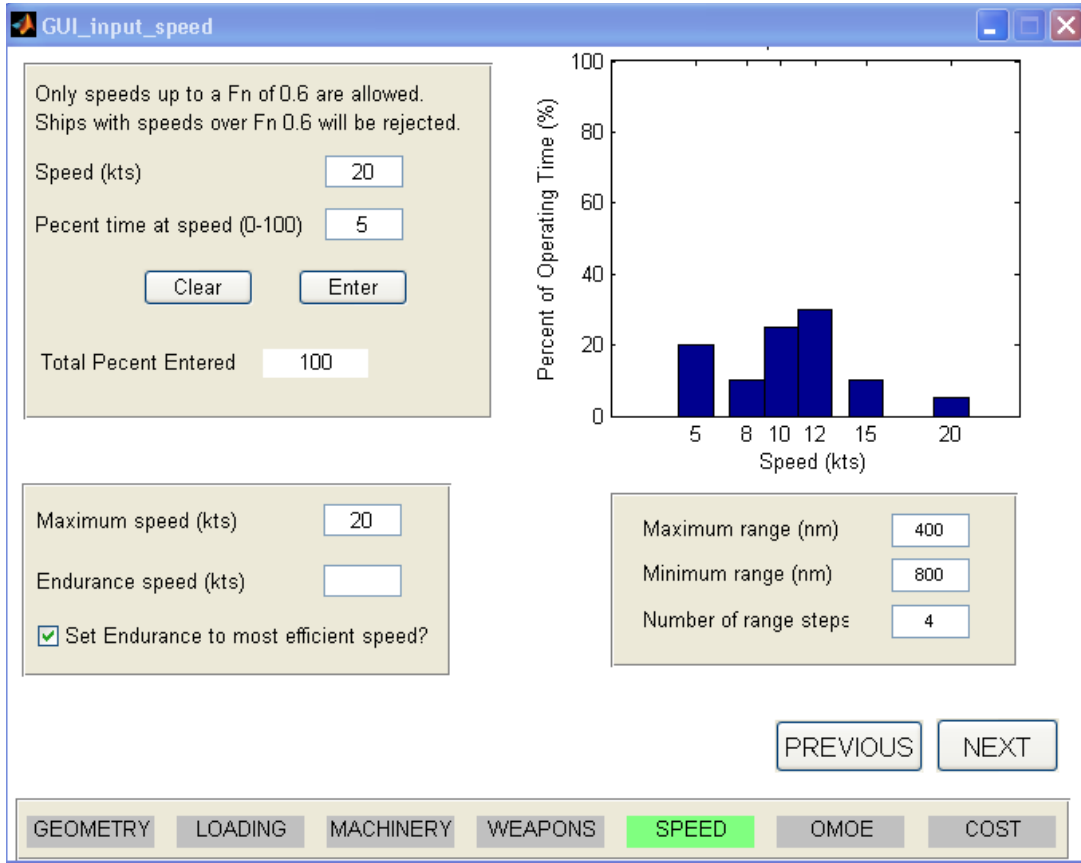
GUI_input_speed

Only speeds up to a Fn of 0.6 are allowed.
Ships with speeds over Fn 0.6 will be rejected.

Speed (kts) 20

Pecent time at speed (0-100) 5

Clear Enter

Total Pecent Entered 100

100
80
60
40
20
0
Percent of Operating Time (%)
5 8 10 12 15 20
Speed (kts)

Maximum speed (kts) 20

Endurance speed (kts)

Set Endurance to most efficient speed?

Maximum range (nm) 400

Minimum range (nm) 800

Number of range steps 4

PREVIOUS NEXT

GEOMETRY LOADING MACHINERY WEAPONS SPEED OMOE COST